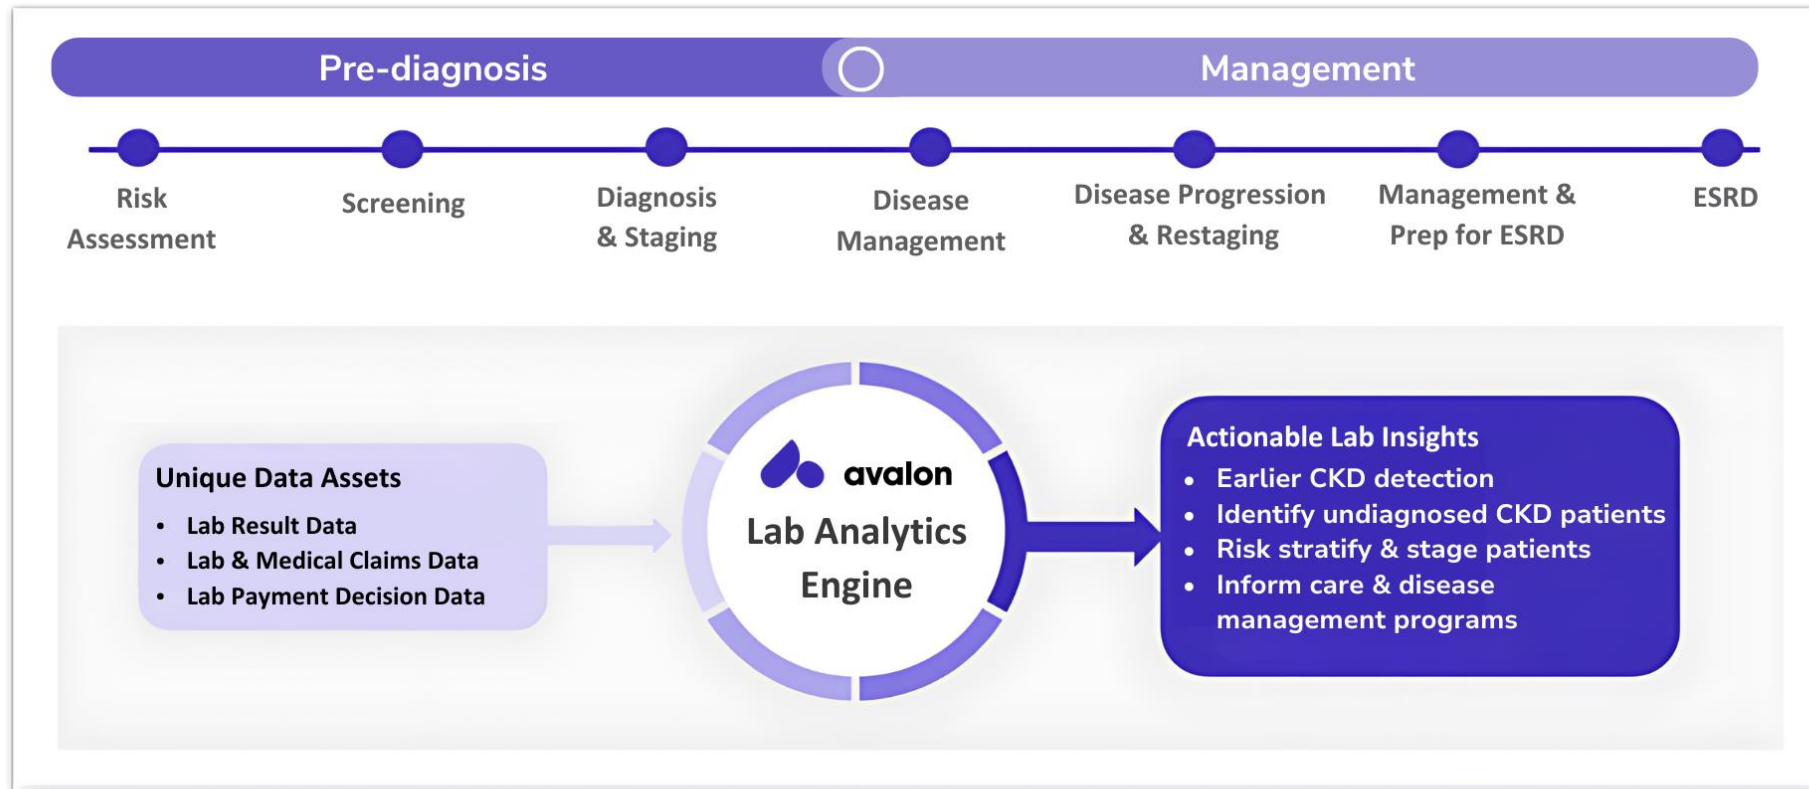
Pre-diagnosis

Management

Risk Assessment

Screening

Diagnosis & Staging

Disease Management

Disease Progression & Restaging

Management & Prep for ESRD

ESRD

Unique Data Assets
- Lab Result Data
- Lab & Medical Claims Data
- Lab Payment Decision Data

avalon
Lab Analytics Engine

Actionable Lab Insights
- Earlier CKD detection
- Identify undiagnosed CKD patients
- Risk stratify & stage patients
- Inform care & disease management programs